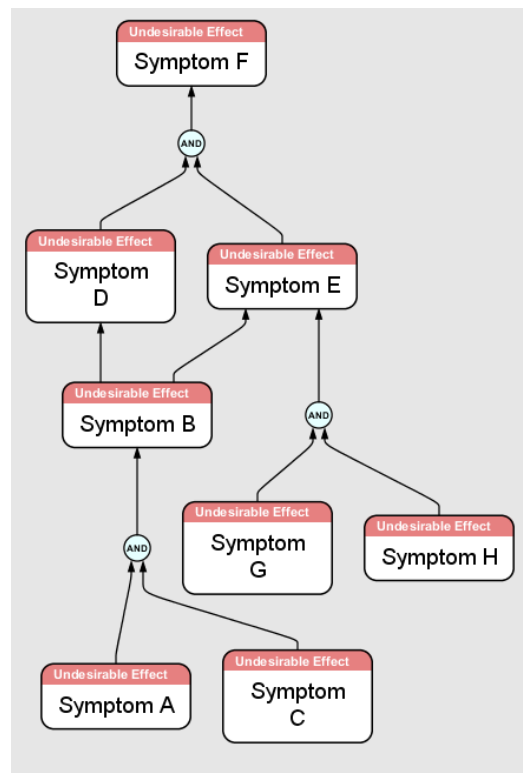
Undesirable Effect
Symptom F

AND

Undesirable Effect
Symptom D

Undesirable Effect
Symptom E

Undesirable Effect
Symptom B

AND

Undesirable Effect
Symptom G

Undesirable Effect
Symptom H

AND

Undesirable Effect
Symptom A

Undesirable Effect
Symptom C